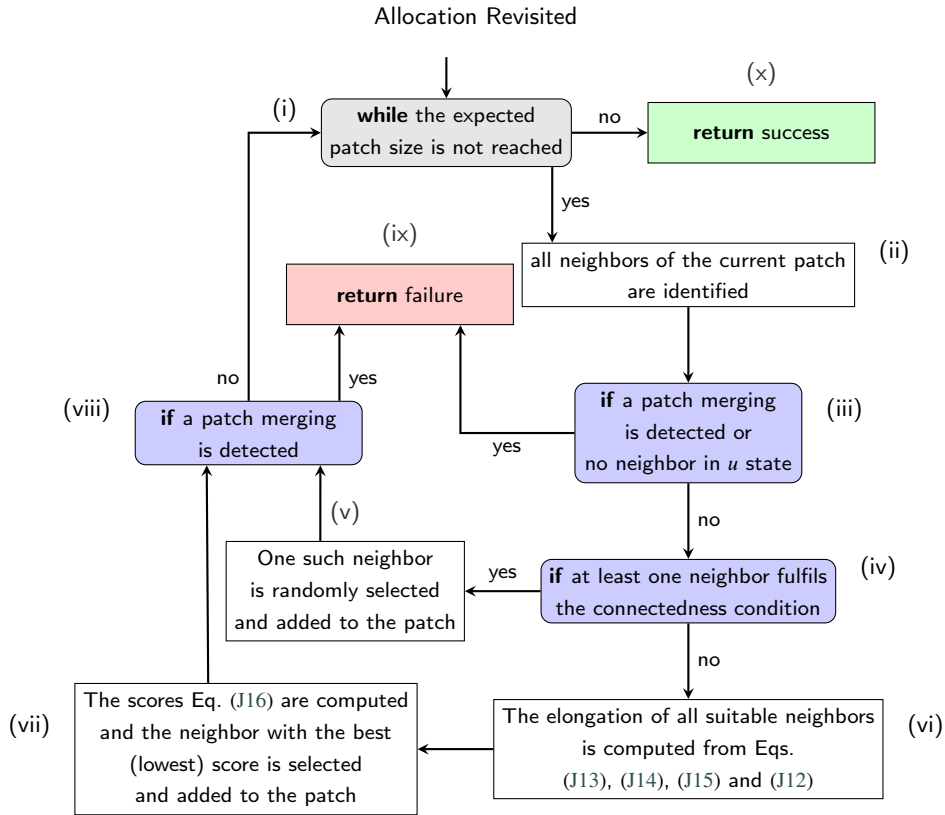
Allocation Revisited

(i)

**while** the expected patch size is not reached

no

(x)

**return** success

yes

(ix)

**return** failure

all neighbors of the current patch are identified

(ii)

no

yes

(viii)

**if** a patch merging is detected

yes

**if** a patch merging is detected or no neighbor in $u$ state

(iii)

(v)

no

One such neighbor is randomly selected and added to the patch

yes

**if** at least one neighbor fulfils the connectedness condition

(iv)

no

(vii)

The scores Eq. (J16) are computed and the neighbor with the best (lowest) score is selected and added to the patch

The elongation of all suitable neighbors is computed from Eqs. (J13), (J14), (J15) and (J12)

(vi)